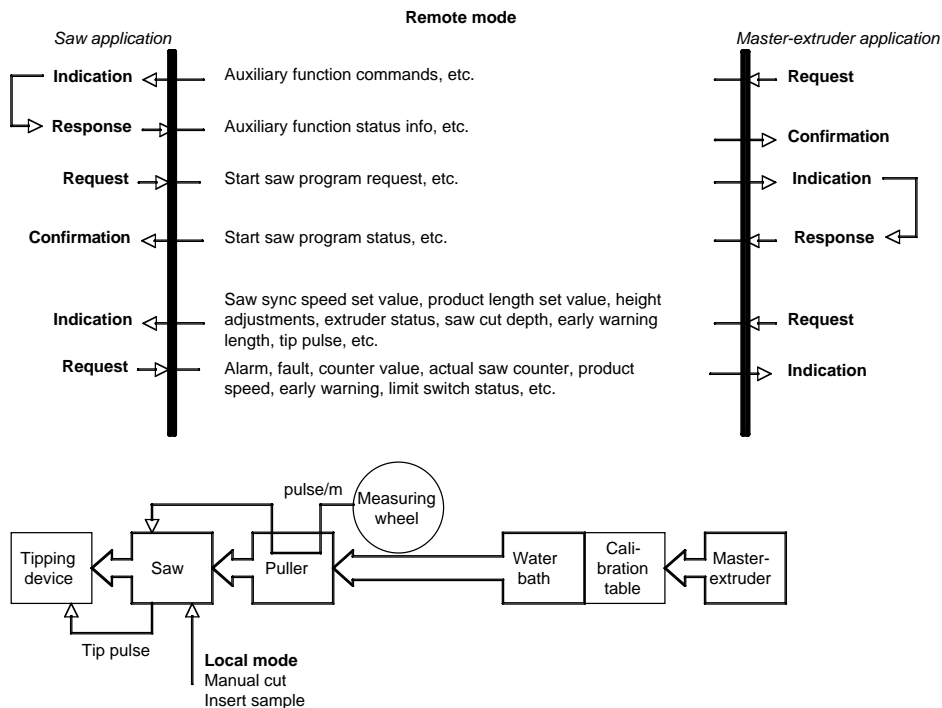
Remote mode

Saw application

Master-extruder application

Indication

Auxiliary function commands, etc.

Request

Response

Auxiliary function status info, etc.

Confirmation

Request

Start saw program request, etc.

Indication

Confirmation

Start saw program status, etc.

Response

Indication

Saw sync speed set value, product length set value, height adjustments, extruder status, saw cut depth, early warning length, tip pulse, etc.

Request

Request

Alarm, fault, counter value, actual saw counter, product speed, early warning, limit switch status, etc.

Indication

pulse/m

Measuring wheel

Tipping device

Saw

Puller

Water bath

Calibration table

Master-extruder

Tip pulse

Local mode
Manual cut
Insert sample